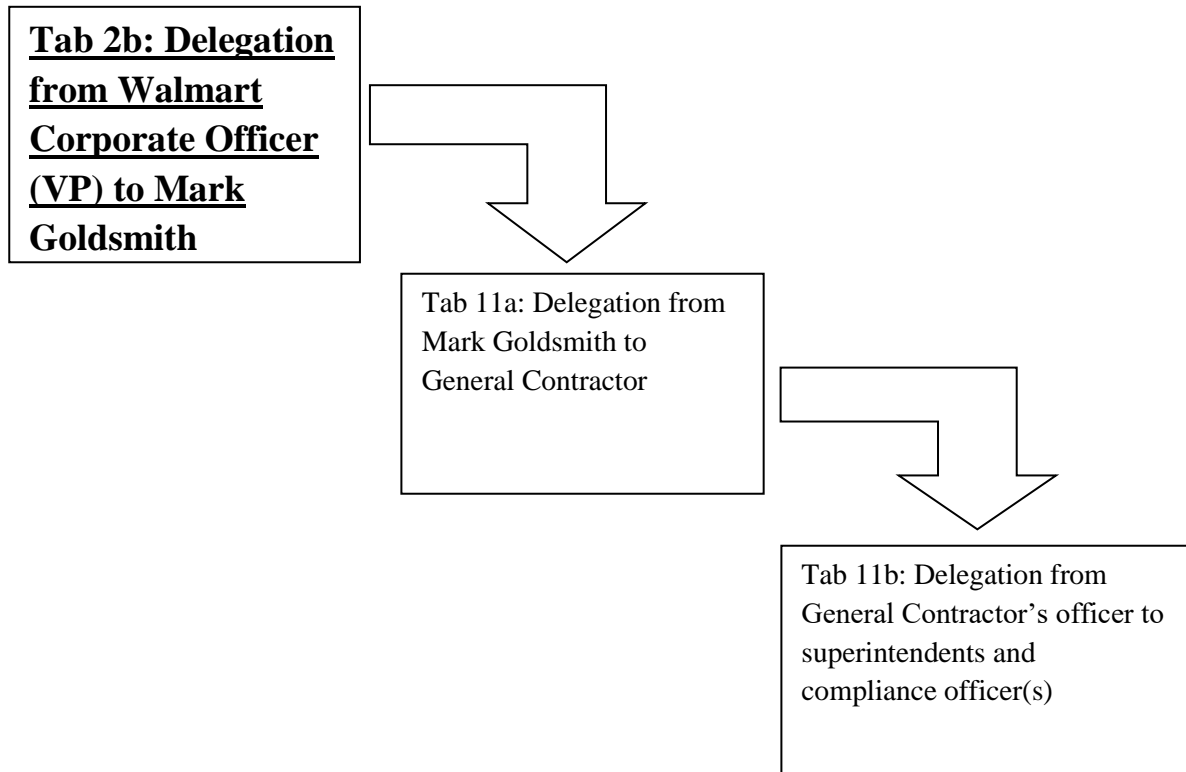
Tab 2b: Delegation from Walmart Corporate Officer (VP) to Mark Goldsmith

Tab 11a: Delegation from Mark Goldsmith to General Contractor

Tab 11b: Delegation from General Contractor’s officer to superintendents and compliance officer(s)